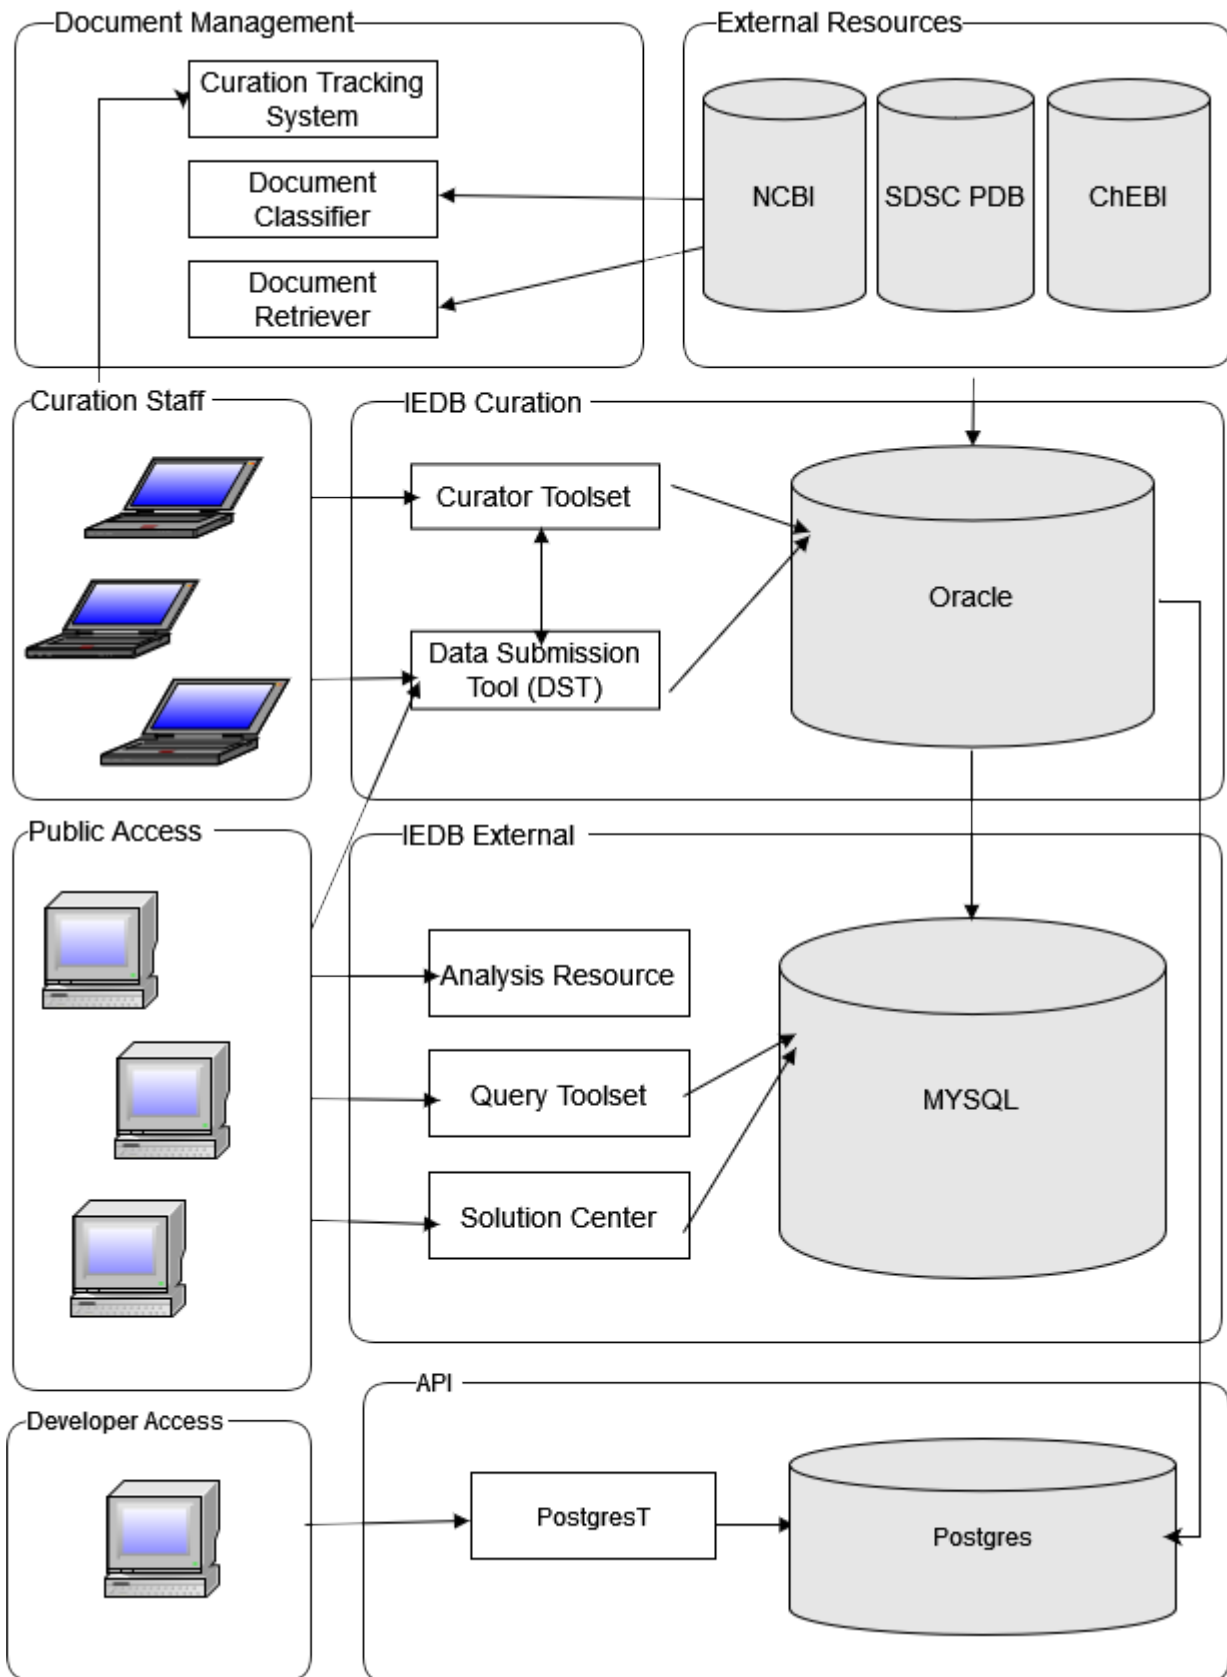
Document Management

Curation Tracking System

Document Classifier

Document Retriever

External Resources

NCBI

SDSC PDB

ChEBI

Curation Staff

IEDB Curation

Curator Toolset

Data Submission Tool (DST)

Oracle

Public Access

IEDB External

Analysis Resource

Query Toolset

Solution Center

MYSQL

Developer Access

API

PostgresT

Postgres